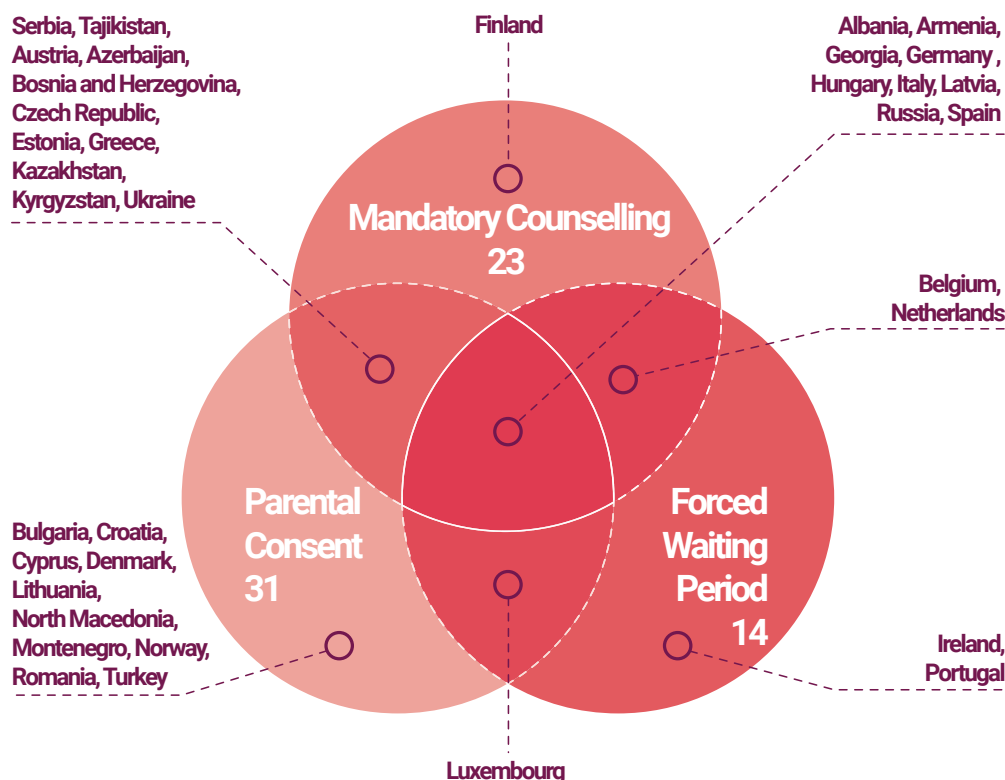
Serbia, Tajikistan, Austria, Azerbaijan, Bosnia and Herzegovina, Czech Republic, Estonia, Greece, Kazakhstan, Kyrgyzstan, Ukraine

Finland

Albania, Armenia, Georgia, Germany , Hungary, Italy, Latvia, Russia, Spain

Mandatory Counselling
23

Belgium, Netherlands

Parental Consent
31

Forced Waiting Period
14

Bulgaria, Croatia, Cyprus, Denmark, Lithuania, North Macedonia, Montenegro, Norway, Romania, Turkey

Ireland, Portugal

Luxembourg